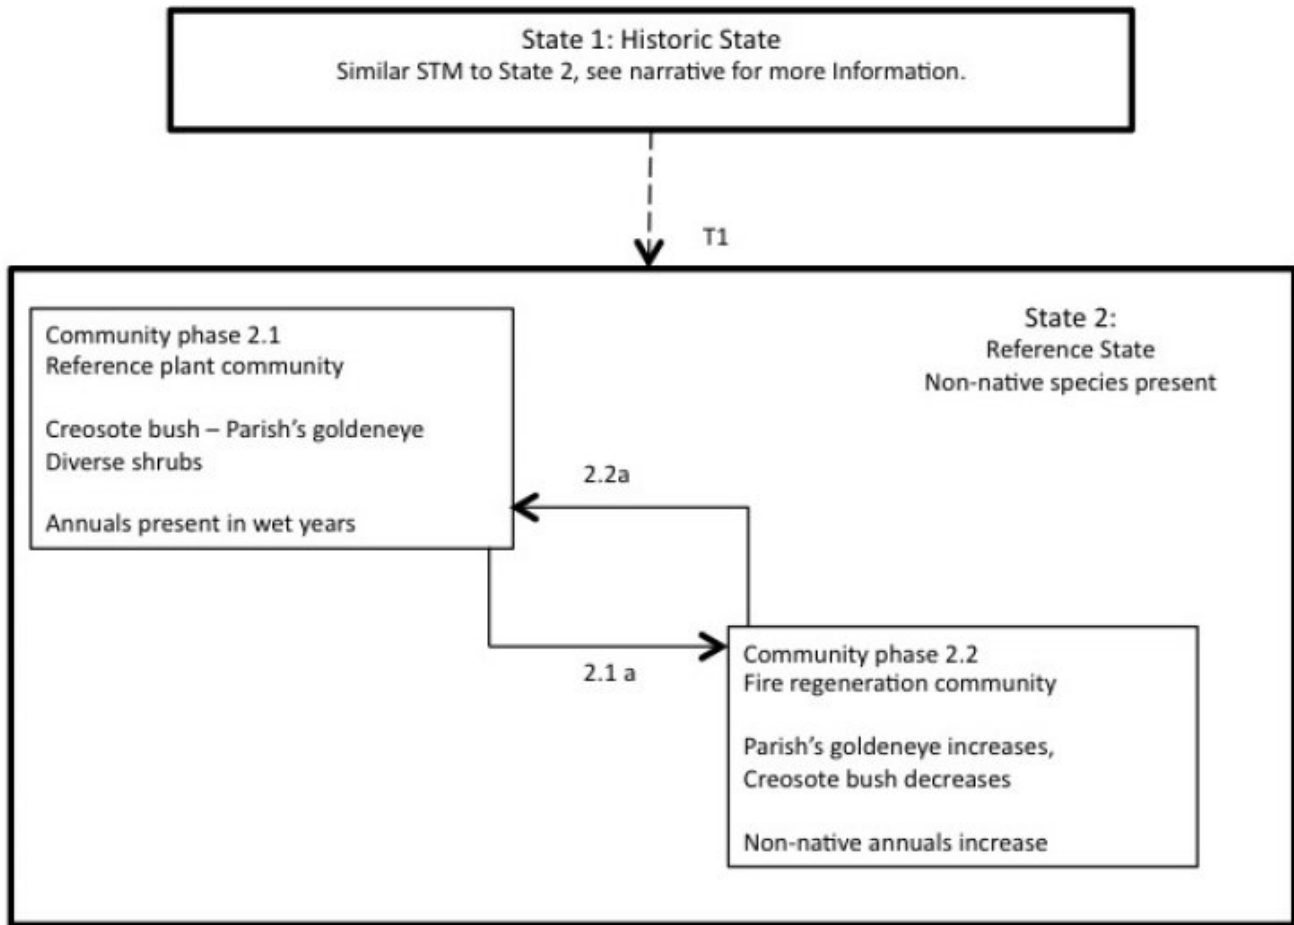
State 1: Historic State
Similar STM to State 2, see narrative for more Information.

T1

State 2:
Reference State
Non-native species present

Community phase 2.1
Reference plant community

Creosote bush – Parish's goldeneye
Diverse shrubs

Annuals present in wet years

2.2a

2.1 a

Community phase 2.2
Fire regeneration community

Parish's goldeneye increases,
Creosote bush decreases

Non-native annuals increase